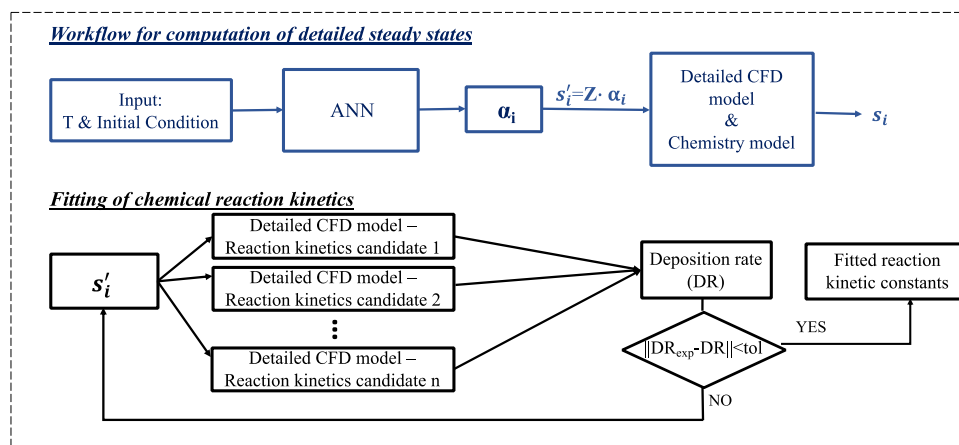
Workflow for computation of detailed steady states

Input:
T & Initial Condition

ANN

$\boldsymbol{\alpha_i}$

$s_i' = \mathbf{Z} \cdot \alpha_i$

Detailed CFD model & Chemistry model

$s_i$

Fitting of chemical reaction kinetics

$s_i'$

Detailed CFD model – Reaction kinetics candidate 1

Detailed CFD model – Reaction kinetics candidate 2

⋮

Detailed CFD model – Reaction kinetics candidate n

Deposition rate (DR)

$\|DR_{exp}\text{-}DR\|<tol$

YES

NO

Fitted reaction kinetic constants